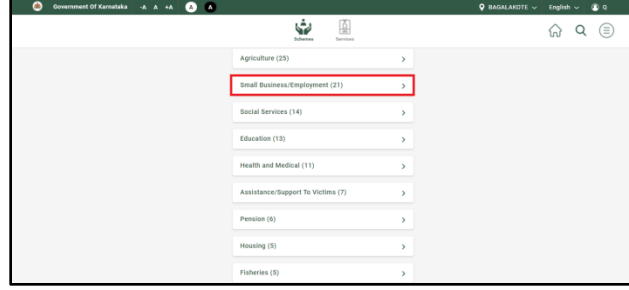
Government Of Karnataka -A A +A A A

BAGALAKOTE English

Schemes Services

Agriculture (25) >

Small Business/Employment (21) >

Social Services (14) >

Education (13) >

Health and Medical (11) >

Assistance/Support To Victims (7) >

Pension (6) >

Housing (5) >

Fisheries (5) >